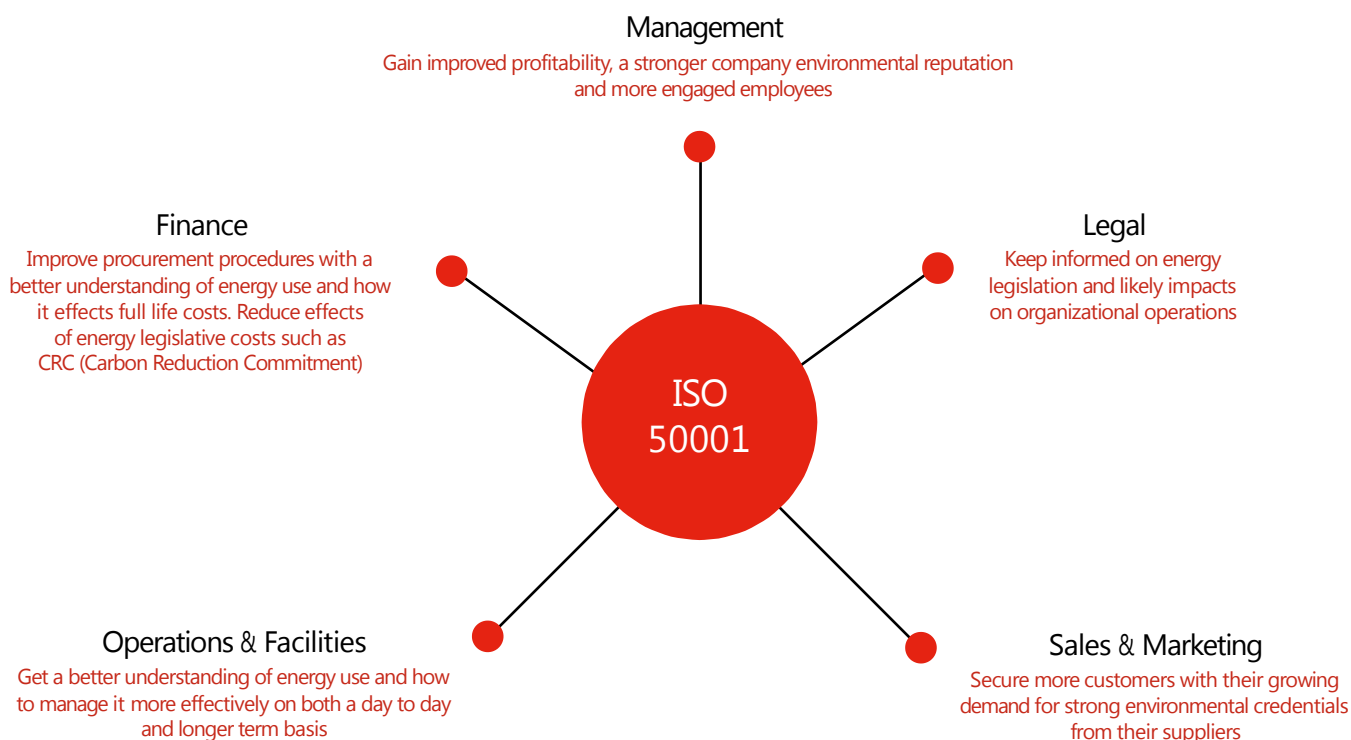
Management
Gain improved profitability, a stronger company environmental reputation and more engaged employees

Finance
Improve procurement procedures with a better understanding of energy use and how it effects full life costs. Reduce effects of energy legislative costs such as CRC (Carbon Reduction Commitment)

Legal
Keep informed on energy legislation and likely impacts on organizational operations

ISO 50001

Operations & Facilities
Get a better understanding of energy use and how to manage it more effectively on both a day to day and longer term basis

Sales & Marketing
Secure more customers with their growing demand for strong environmental credentials from their suppliers